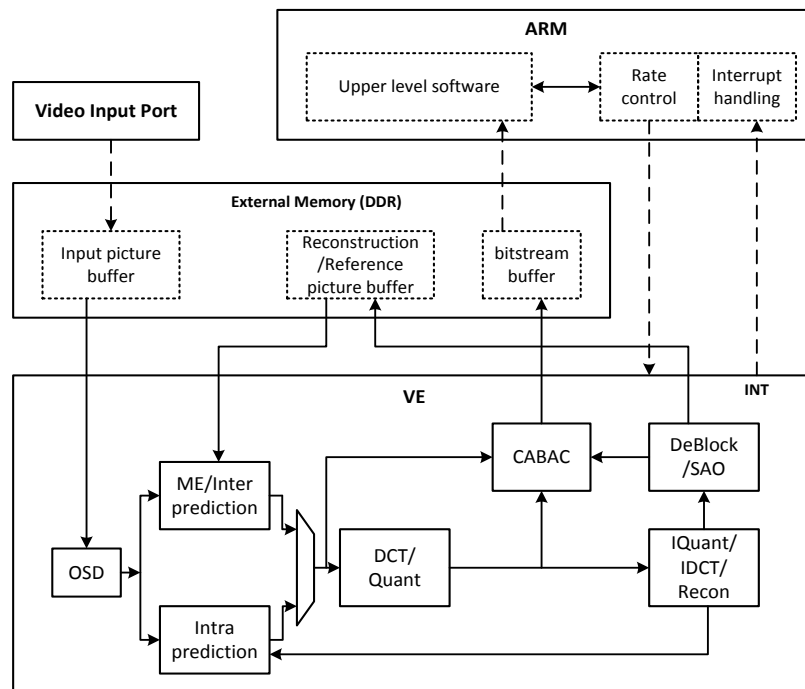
ARM

Upper level software

Rate control

Interrupt handling

Video Input Port

External Memory (DDR)

Input picture buffer

Reconstruction /Reference picture buffer

bitstream buffer

VE

INT

CABAC

DeBlock /SAO

ME/Inter prediction

OSD

DCT/ Quant

IQuant/ IDCT/ Recon

Intra prediction